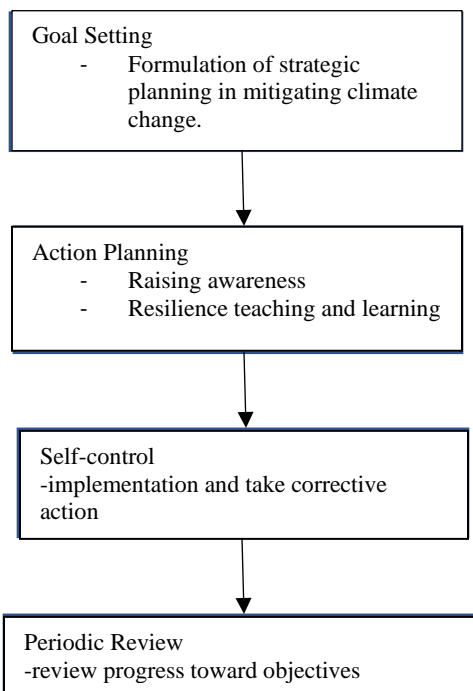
Goal Setting

- Formulation of strategic planning in mitigating climate change.

Action Planning

- Raising awareness
- Resilience teaching and learning

Self-control

-implementation and take corrective action

Periodic Review

-review progress toward objectives